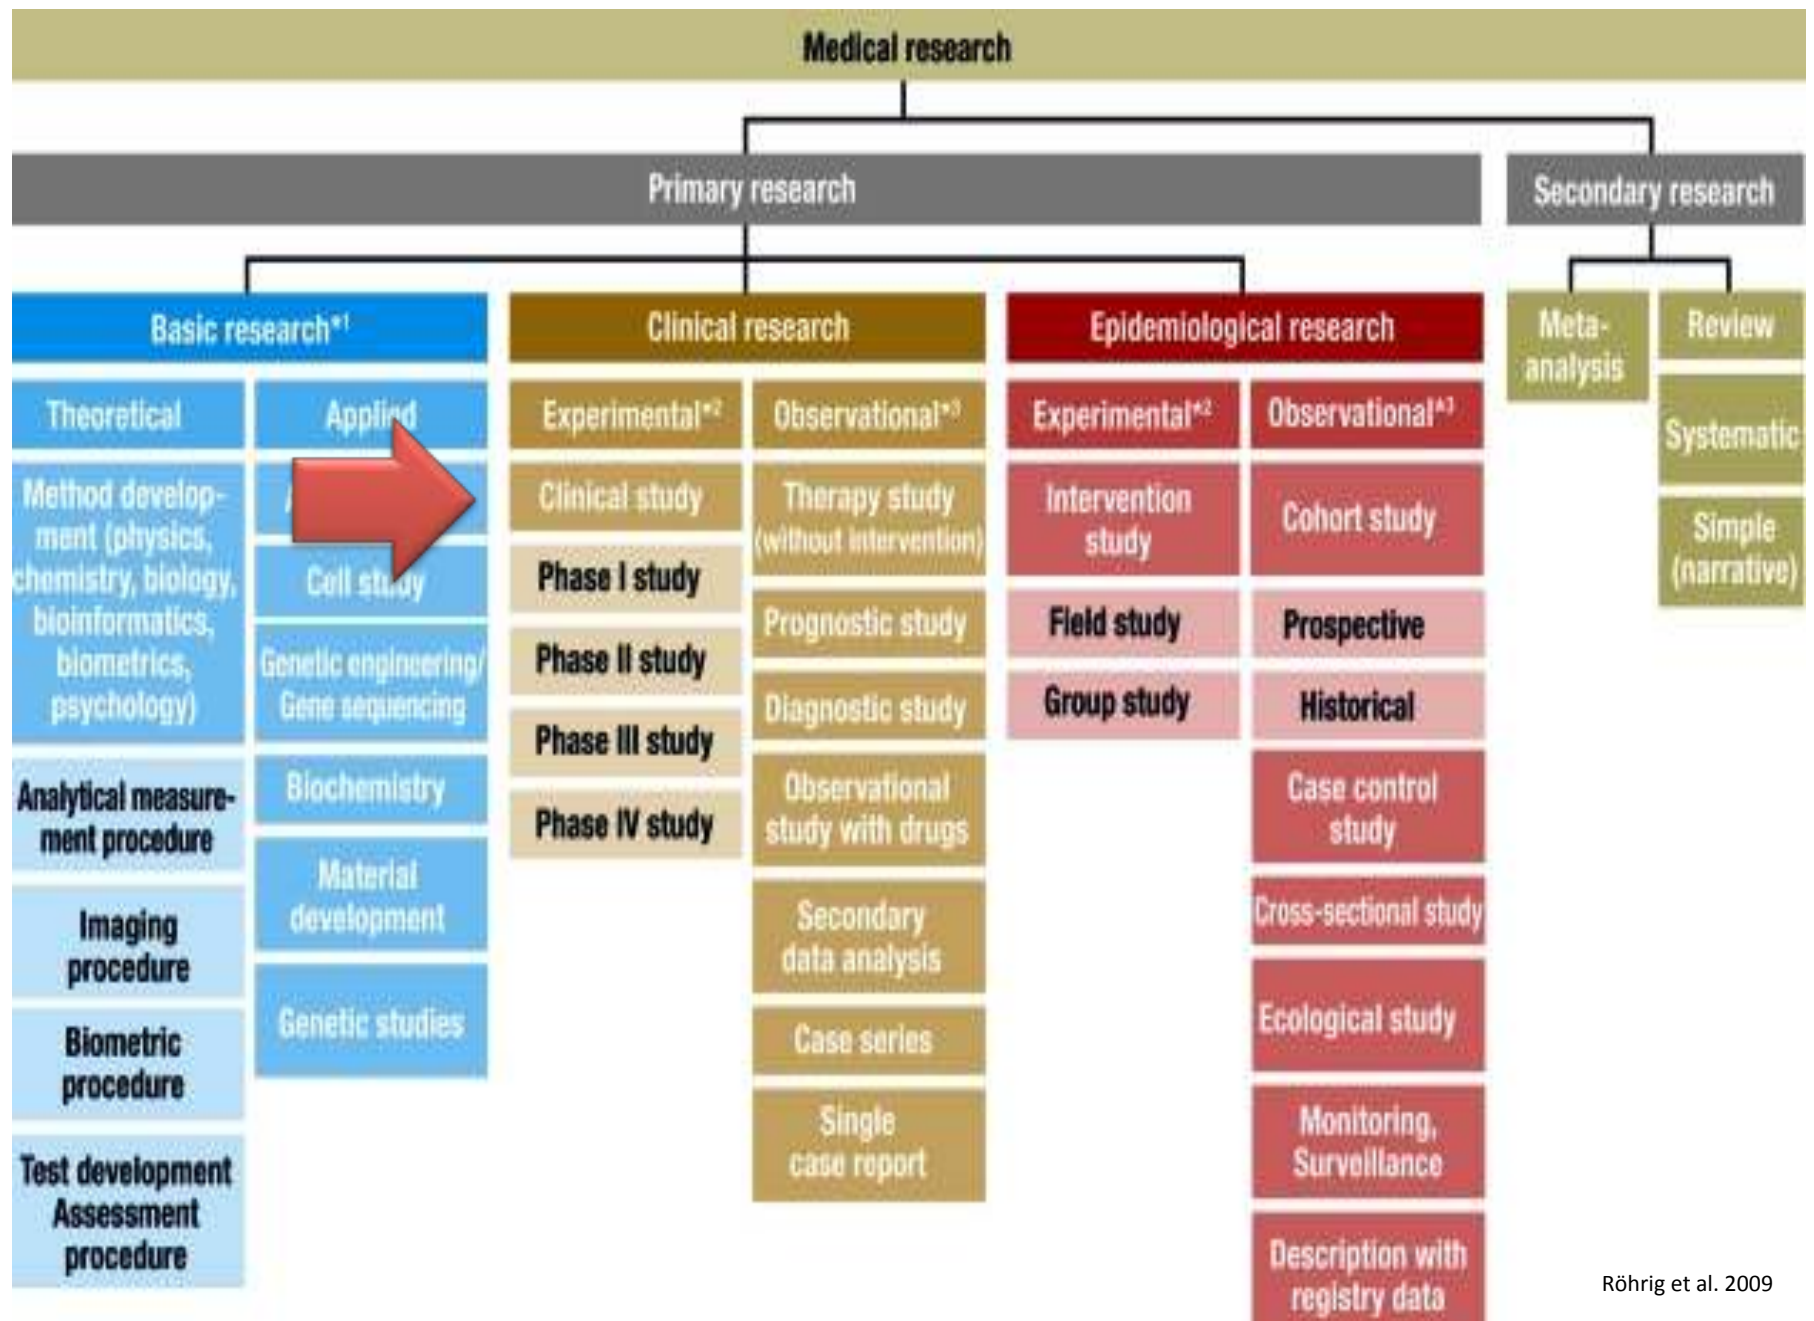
Medical research

Primary research

Secondary research

Basic research*1

Theoretical

Method development (physics, chemistry, biology, bioinformatics, biometrics, psychology)

Analytical measurement procedure

Imaging procedure

Biometric procedure

Test development Assessment procedure

Applied

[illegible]

Cell study

Genetic engineering/ Gene sequencing

Biochemistry

Material development

Genetic studies

Clinical research

Experimental*2

Clinical study

Phase I study

Phase II study

Phase III study

Phase IV study

Observational*3

Therapy study (without intervention)

Prognostic study

Diagnostic study

Observational study with drugs

Secondary data analysis

Case series

Single case report

Epidemiological research

Experimental*2

Intervention study

Field study

Group study

Observational*3

Cohort study

Prospective

Historical

Case control study

Cross-sectional study

Ecological study

Monitoring, Surveillance

Description with registry data

Meta-analysis

Review

Systematic

Simple (narrative)

Röhrig et al. 2009